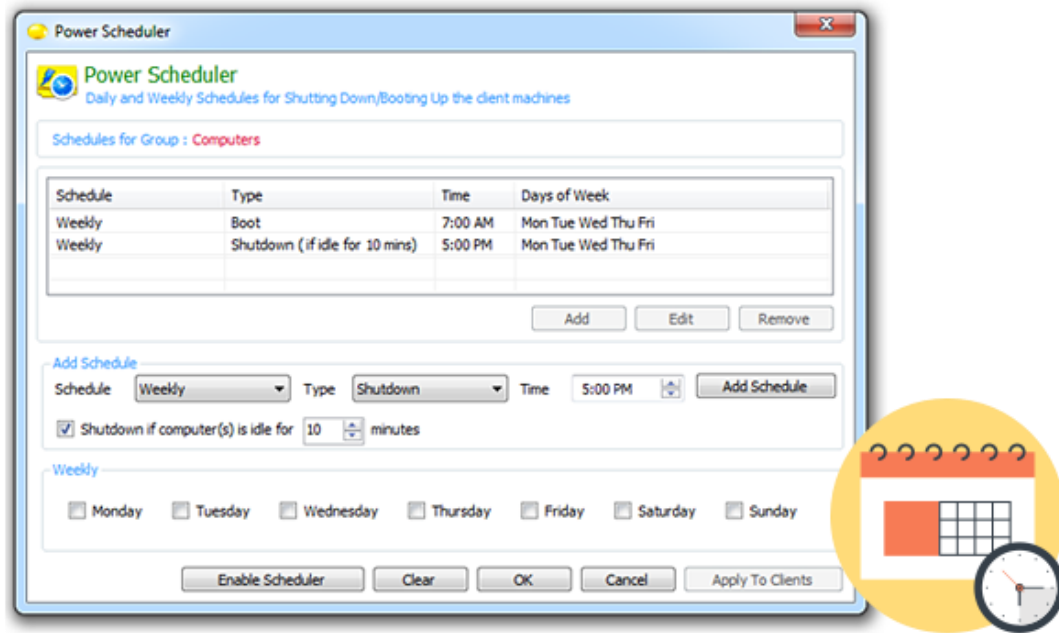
Power Scheduler

Power Scheduler
Daily and Weekly Schedules for Shutting Down/Booting Up the client machines

Schedules for Group : Computers

| Schedule | Type | Time | Days of Week |
|---|---|---|---|
| Weekly | Boot | 7:00 AM | Mon Tue Wed Thu Fri |
| Weekly | Shutdown ( if idle for 10 mins) | 5:00 PM | Mon Tue Wed Thu Fri |

Add Edit Remove

Add Schedule
Schedule Weekly Type Shutdown Time 5:00 PM Add Schedule
Shutdown if computer(s) is idle for 10 minutes

Weekly
Monday Tuesday Wednesday Thursday Friday Saturday Sunday

Enable Scheduler Clear OK Cancel Apply To Clients